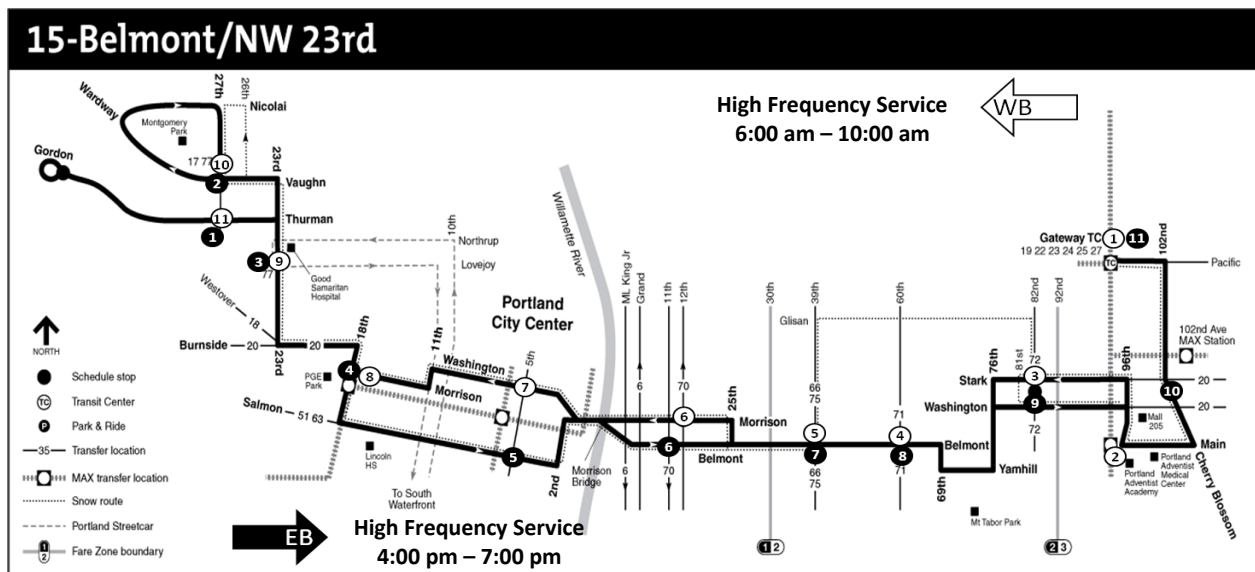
15-Belmont/NW 23rd

High Frequency Service
6:00 am – 10:00 am

WB

Wardway
27th
26th
Nicolai
Montgomery Park
17 77
10
23rd
Gordon
2
Vaughn
11
Thurman
1
10th
Northrup
3
9
77
Good Samaritan Hospital
Lovejoy
Westover
18
Burnside
20
23rd
20
18th
NORTH
Portland City Center
Willamette River
11th
Washington
5th
4
8
PGE Park
Morrison
7
Salmon
51 63
5
Lincoln HS
To South Waterfront
2nd
Morrison Bridge
ML King Jr
Grand
6
11th
12th
70
6
25th
Morrison
6
Belmont
6
70
30th
39th
Glisan
66 75
5
7
66 75
60th
71
4
8
71
Belmont
69th
Mt Tabor Park
76th
Stark
81st
72
82nd
92nd
3
Washington
9
72
Yamhill
Gateway TC
1
11
19 22 23 24 25 27
102nd
Pacific
102nd Ave MAX Station
96th
10
20
20
Mall 205
Main
Cherry Blossom
2
Portland Adventist Academy
Portland Adventist Medical Center

Schedule stop
TC Transit Center
P Park & Ride
35 Transfer location
MAX transfer location
Snow route
Portland Streetcar
1 2 Fare Zone boundary

EB
High Frequency Service
4:00 pm – 7:00 pm

1 2
2 3